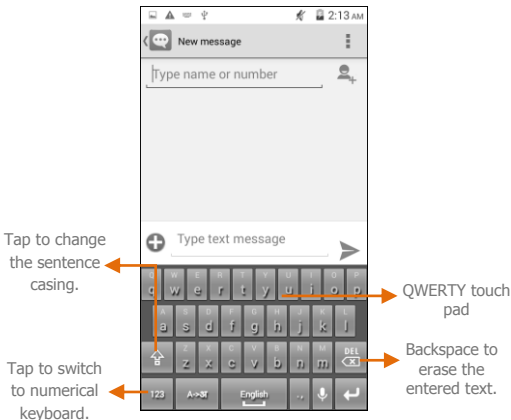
2:13 AM

New message

Type name or number

Type text message

Q W E R T Y U I O P

q w e r t y u i o p

A S D F G H J K L

a s d f g h j k l

Z X C V B N M

z x c v b n m

DEL

123 A->अ English , .

Tap to change the sentence casing.

QWERTY touch pad

Backspace to erase the entered text.

Tap to switch to numerical keyboard.